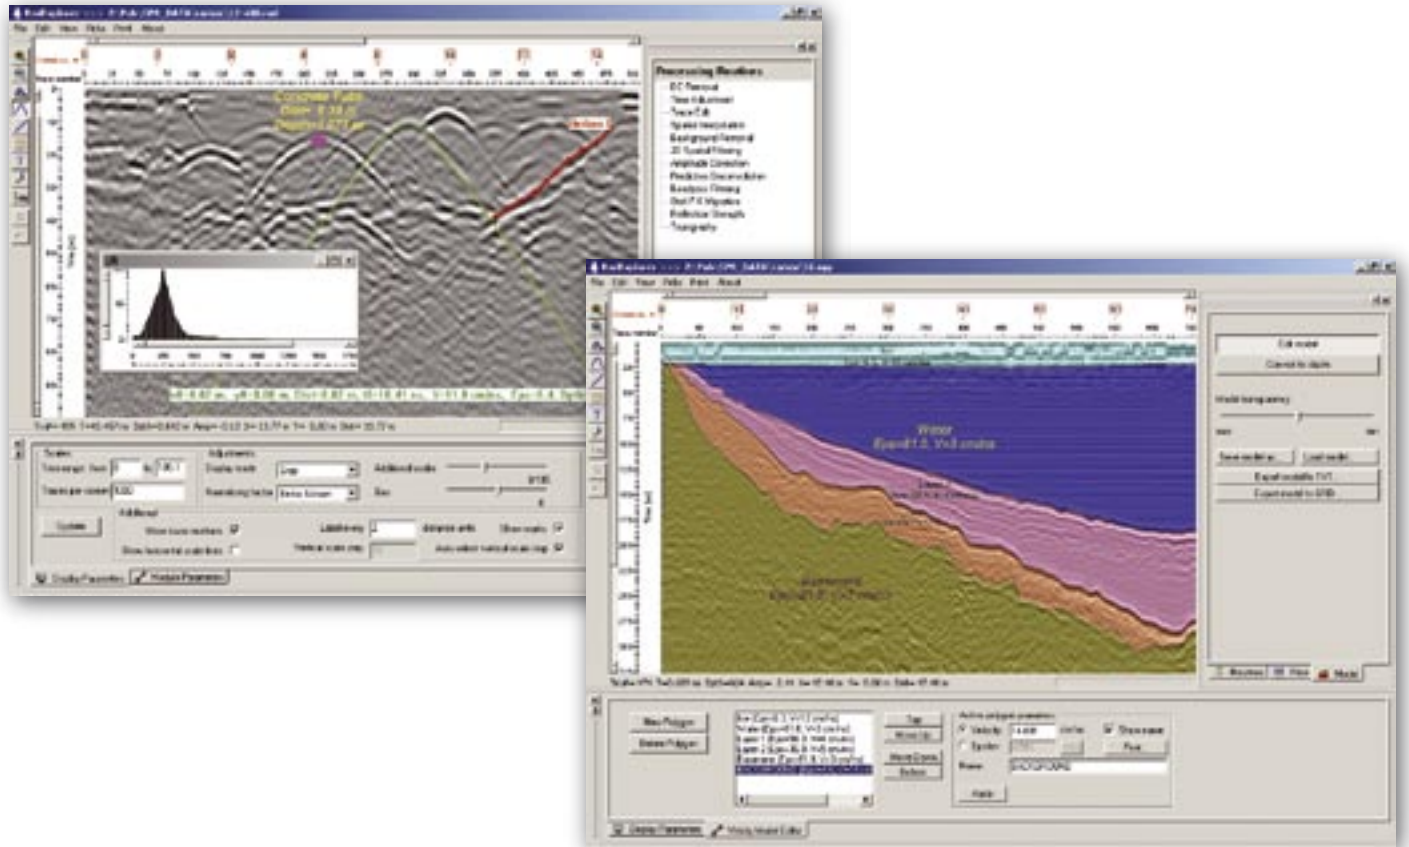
Processing Routines
DC Removal
Time Adjustment
Trace Edit
Spatial Interpolation
Background Removal
2D Spatial Filtering
Amplitude Correction
Predictive Deconvolution
Bandpass Filtering
Stolt F-K Migration
Reflection Strength
Topography

Concrete Pipe
Diam= 0.38 ft
Depth=1.47 m

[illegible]

Scales
Display Parameters
Update

Water
Eps=81.0, V=3 cm/ns

Basement
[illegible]

Edit model
Convert to depth
Model transparency
Save model as...
Load model
Export model to TXT
Export model to GRID

New Polygon
Delete Polygon
Top
Move Up
Move Down
Bottom
Velocity
Epsilon
Name
Show name
Fixed
Apply

Display Parameters
Velocity Model Editor